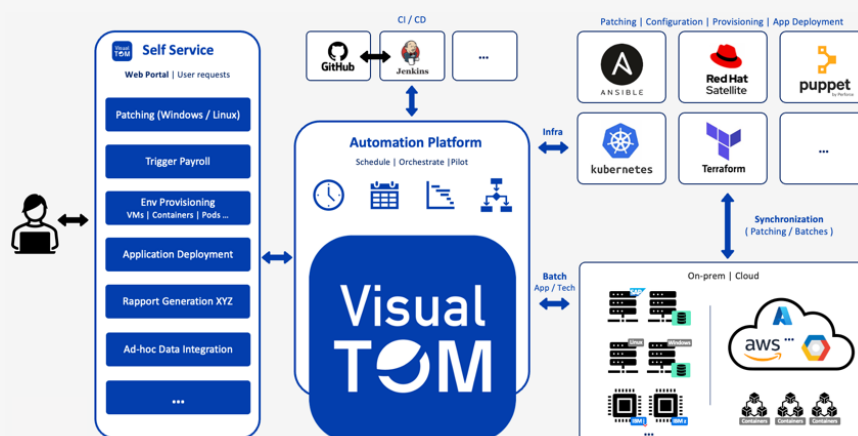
Visual TOM Self Service

Web Portal | User requests

Patching (Windows / Linux)

Trigger Payroll

Env Provisioning
VMs | Containers | Pods ...

Application Deployment

Rapport Generation XYZ

Ad-hoc Data Integration

...

CI / CD

GitHub

Jenkins

...

Automation Platform

Schedule | Orchestrate |Pilot

Visual TOM

Infra

Batch
App / Tech

Patching | Configuration | Provisioning | App Deployment

ANSIBLE

Red Hat Satellite

puppet by Perforce

kubernetes

Terraform

...

Synchronization
( Patching / Batches )

On-prem | Cloud

SAP

ORACLE

Windows

IBM i

IBM z

aws

Containers

Containers

Containers